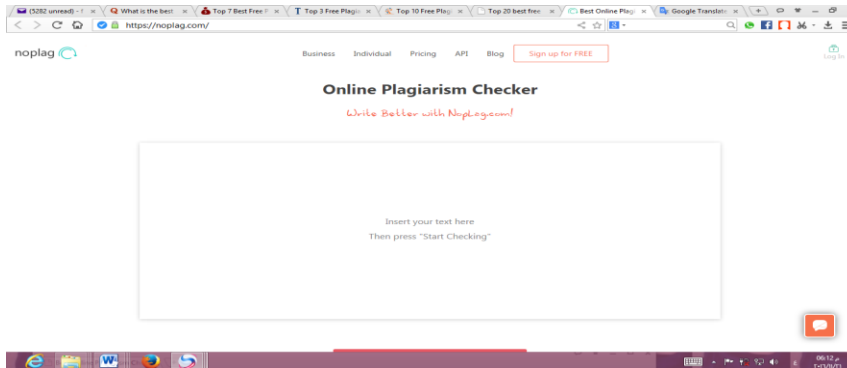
(5282 unread) - ×
What is the best ×
Top 7 Best Free F ×
Top 3 Free Plagia ×
Top 10 Free Plagi ×
Top 20 best free ×
Best Online Plagi ×
Google Translate ×

https://noplag.com/

noplag

Business Individual Pricing API Blog Sign up for FREE

Log In

Online Plagiarism Checker

Write Better with Noplag.com!

Insert your text here
Then press "Start Checking"

06:12 م